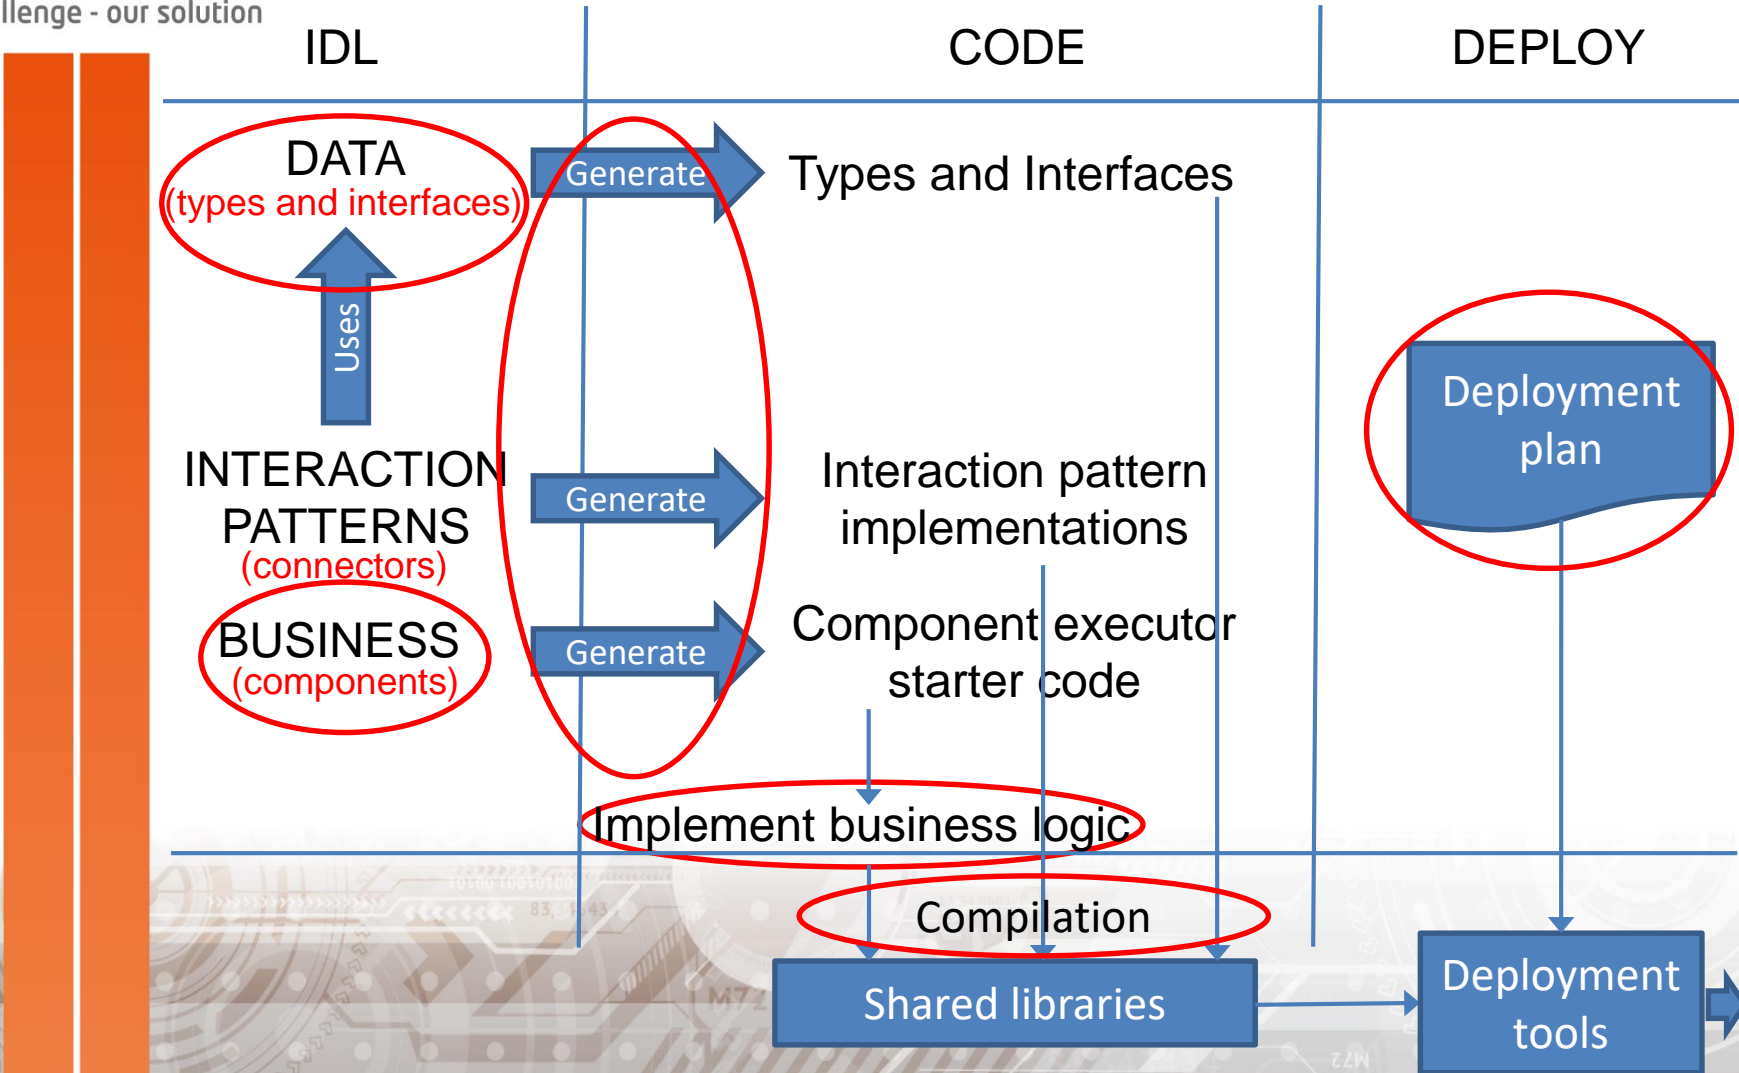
llenge - our solution

IDL

CODE

DEPLOY

DATA
(types and interfaces)

Uses

INTERACTION PATTERNS
(connectors)

BUSINESS
(components)

Generate

Generate

Generate

Types and Interfaces

Interaction pattern implementations

Component executor starter code

Implement business logic

Compilation

Shared libraries

Deployment plan

Deployment tools